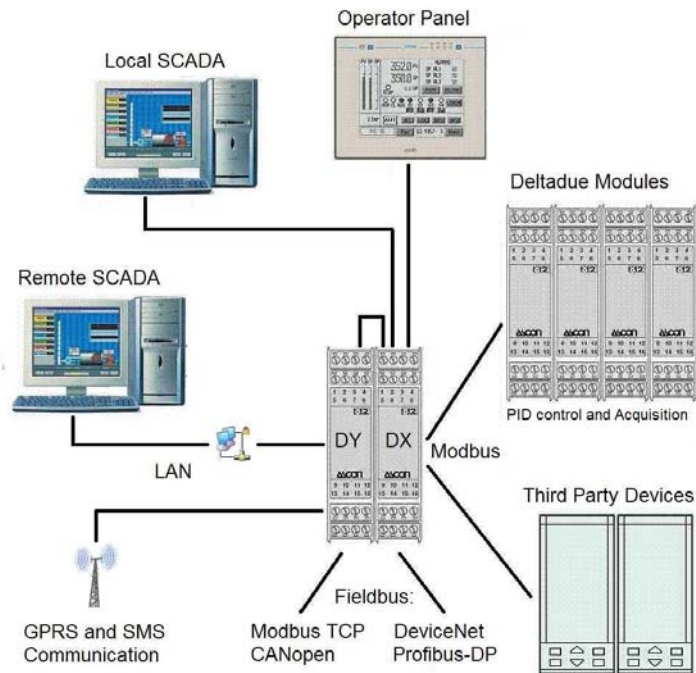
Operator Panel

Local SCADA

352.0
350.0

Deltadue Modules

1 2 3 4
5 6 7 8
E12

ASCON
9 10 11 12
13 14 15 16

PID control and Acquisition

Remote SCADA

DY

DX

E12

ASCON
9 10 11 12
13 14 15 16

Modbus

LAN

Third Party Devices

Fieldbus:

GPRS and SMS Communication

Modbus TCP
CANopen

DeviceNet
Profibus-DP